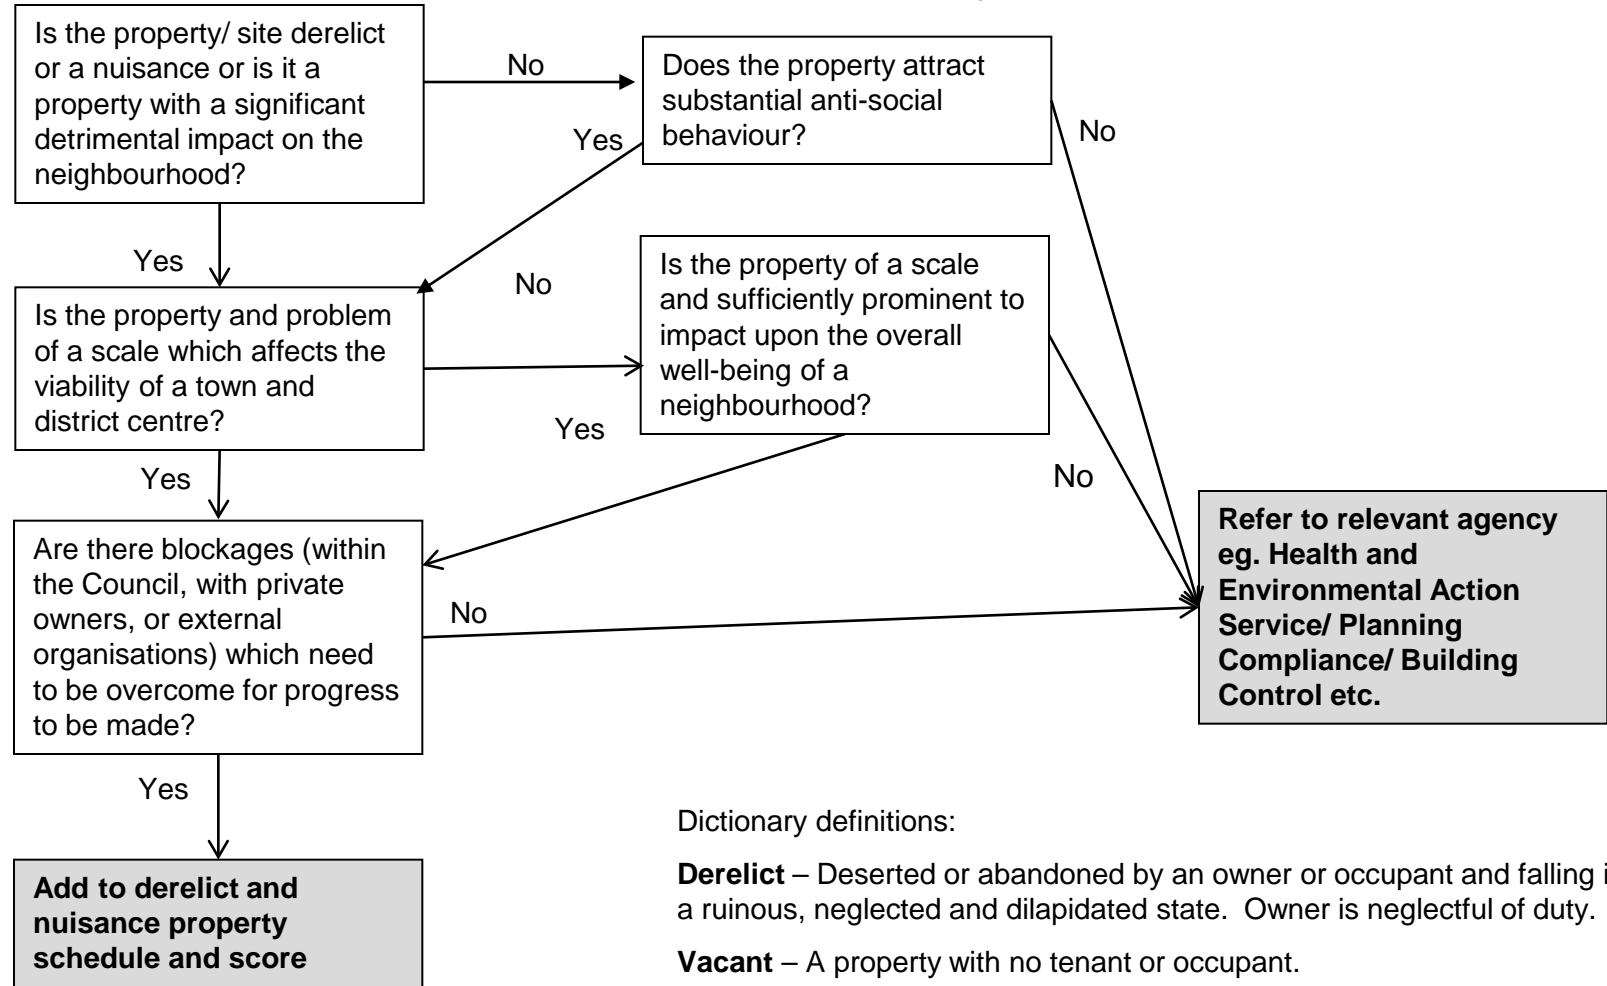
Is the property/ site derelict or a nuisance or is it a property with a significant detrimental impact on the neighbourhood?

No

Does the property attract substantial anti-social behaviour?

Yes

No

Yes

No

Is the property and problem of a scale which affects the viability of a town and district centre?

Is the property of a scale and sufficiently prominent to impact upon the overall well-being of a neighbourhood?

Yes

No

Yes

Are there blockages (within the Council, with private owners, or external organisations) which need to be overcome for progress to be made?

No

Refer to relevant agency eg. Health and Environmental Action Service/ Planning Compliance/ Building Control etc.

Yes

Add to derelict and nuisance property schedule and score

Dictionary definitions:

**Derelict** – Deserted or abandoned by an owner or occupant and falling i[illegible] a ruinous, neglected and dilapidated state. Owner is neglectful of duty.

**Vacant** – A property with no tenant or occupant.